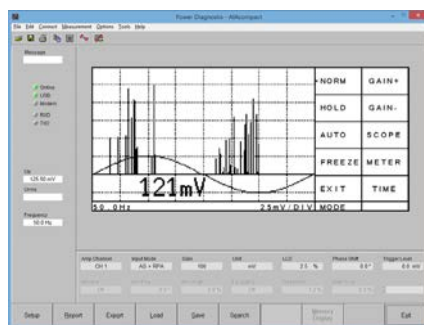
Power Diagnosis - AlAcompact

File Edit Connect Measurement Options Tools Help

Message

Online
USB
Modem
RXD
TXD

126.50 mV

Frequency
50.0 Hz

121mV

50.0Hz

25mV/DIV

NORM
GAIN+
HOLD
GAIN-
AUTO
SCOPE
FREEZE
METER
EXIT
TIME
MODE

Amp Channel
CH 1
Input Mode
AS + RPA
Gain
100
Unit
mV
LLD
2.5 %
Phase Shift
0.0°
Trigger Level
0.0 mV

Setup
Report
Export
Load
Save
Search
Memory Display
Exit